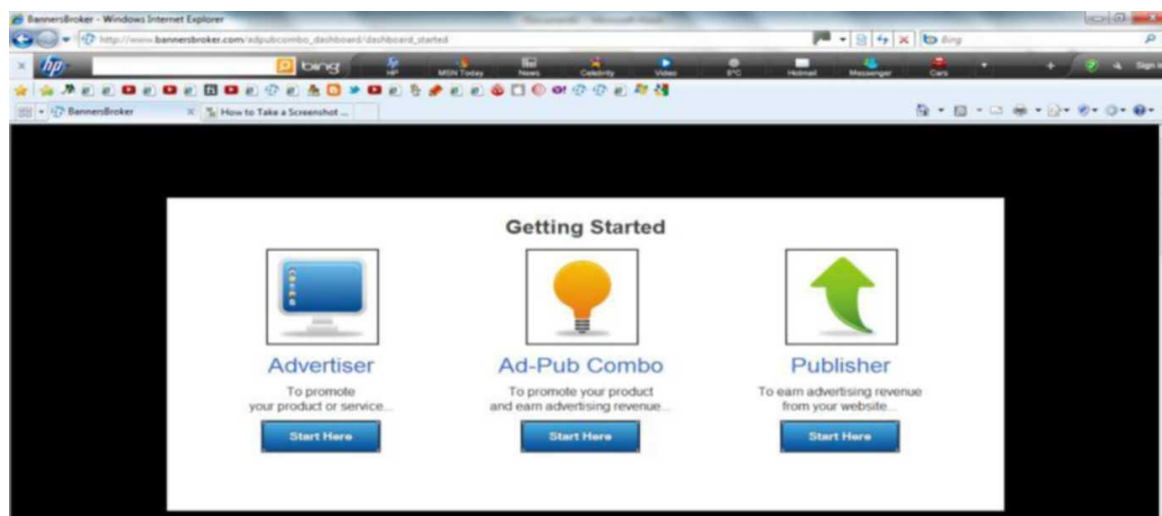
BannersBroker - Windows Internet Explorer

http://www.bannersbroker.com/adpubcombo_dashboard/dashboard_started

Bing

hp bing HP MSN Today News Celebrity Video 8°C Hotmail Messenger Cars Sign in

BannersBroker How to Take a Screenshot ...

Getting Started

Advertiser
To promote your product or service...
Start Here

Ad-Pub Combo
To promote your product and earn advertising revenue...
Start Here

Publisher
To earn advertising revenue from your website...
Start Here